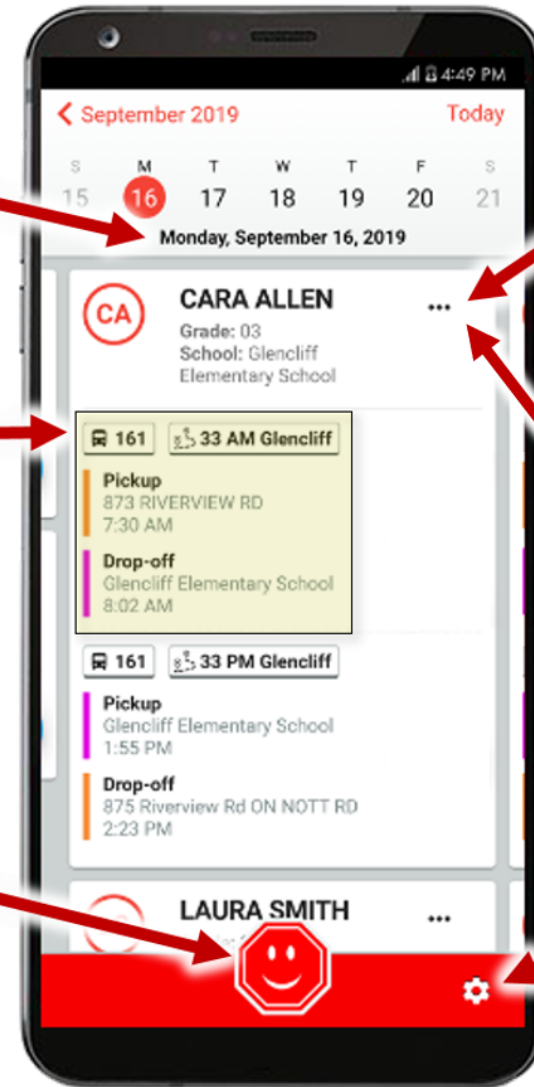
4:49 PM

< September 2019 Today

S 15
M 16
T 17
W 18
T 19
F 20
S 21

Monday, September 16, 2019

CA
CARA ALLEN
...
Grade: 03
School: Glencliff Elementary School

161 33 AM Glencliff

Pickup
873 RIVERVIEW RD
7:30 AM

Drop-off
Glencliff Elementary School
8:02 AM

161 33 PM Glencliff

Pickup
Glencliff Elementary School
1:55 PM

Drop-off
875 Riverview Rd ON NOTT RD
2:23 PM

LAURA SMITH
...
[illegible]